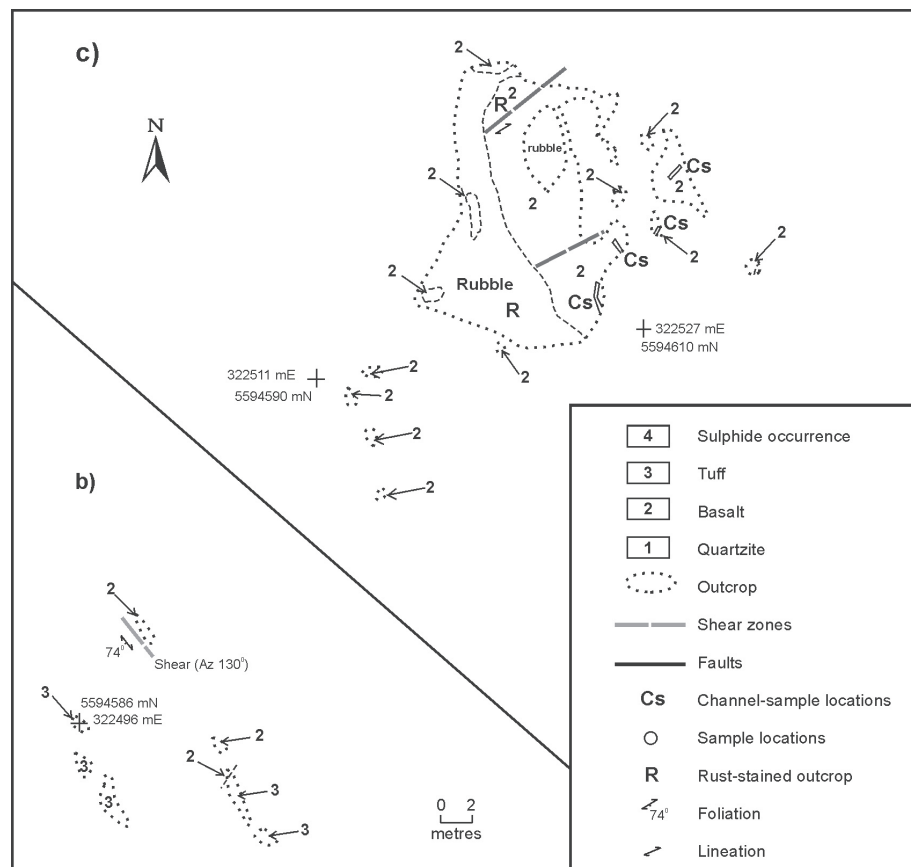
c)

N

2
R 2
rubble
2
2
2
Cs
2
Cs
2
2
2
2
Cs
Rubble
2
Cs
R
322527 mE
5594610 mN
2
322511 mE
5594590 mN
2
2
2
2

b)

2
74°
Shear (Az 130°)
3
5594586 mN
322496 mE
3
3
2
2
3
3
0 2
metres

| | |
|---|---|
| 4 | Sulphide occurrence |
| 3 | Tuff |
| 2 | Basalt |
| 1 | Quartzite |
| | Outcrop |
| | Shear zones |
| | Faults |
| Cs | Channel-sample locations |
| | Sample locations |
| R | Rust-stained outcrop |
| 74° | Foliation |
| | Lineation |